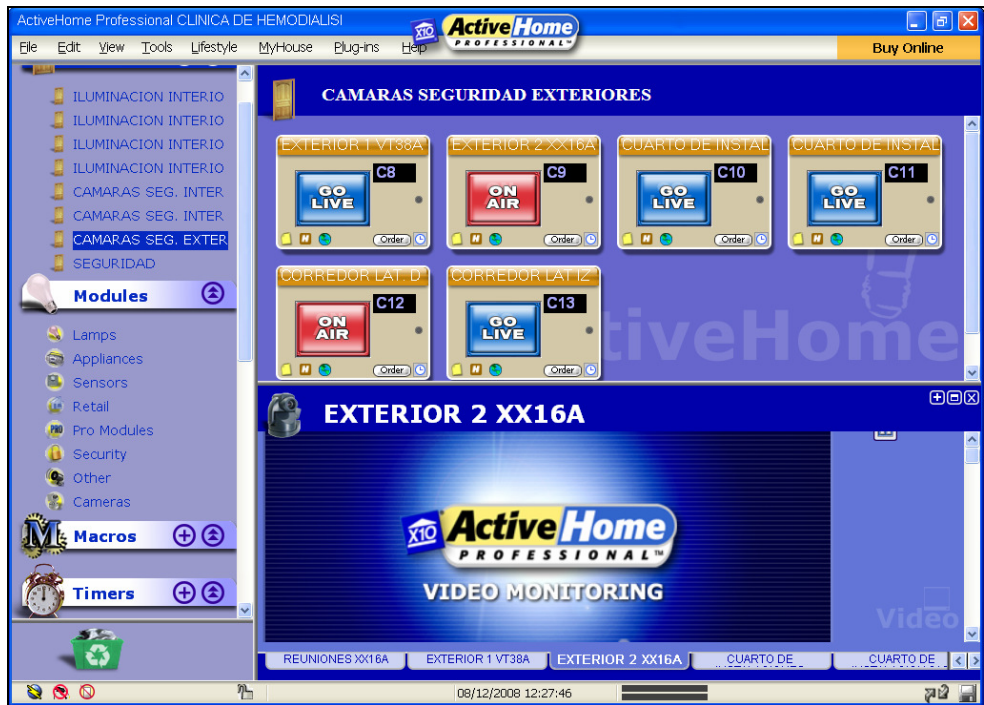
ActiveHome Professional CLINICA DE HEMODIALISI

X10 ActiveHome PROFESSIONAL

File Edit View Tools Lifestyle MyHouse Plug-ins Help

Buy Online

ILUMINACION INTERIO
ILUMINACION INTERIO
ILUMINACION INTERIO
ILUMINACION INTERIO
CAMARAS SEG. INTER
CAMARAS SEG. INTER
CAMARAS SEG. EXTER
SEGURIDAD

Modules

Lamps
Appliances
Sensors
Retail
Pro Modules
Security
Other
Cameras

Macros

Timers

CAMARAS SEGURIDAD EXTERIORES

EXTERIOR 1 VT38A
C8
GO LIVE
Order

EXTERIOR 2 XX16A
C9
ON AIR
Order

CUARTO DE INSTAL
C10
GO LIVE
Order

CUARTO DE INSTAL
C11
GO LIVE
Order

CORREDOR LAT. D
C12
ON AIR
Order

CORREDOR LAT IZ
C13
GO LIVE
Order

tiveHome

EXTERIOR 2 XX16A

X10 ActiveHome PROFESSIONAL™

VIDEO MONITORING

Video

REUNIONES XX16A
EXTERIOR 1 VT38A
EXTERIOR 2 XX16A
CUARTO DE
CUARTO DE

08/12/2008 12:27:46